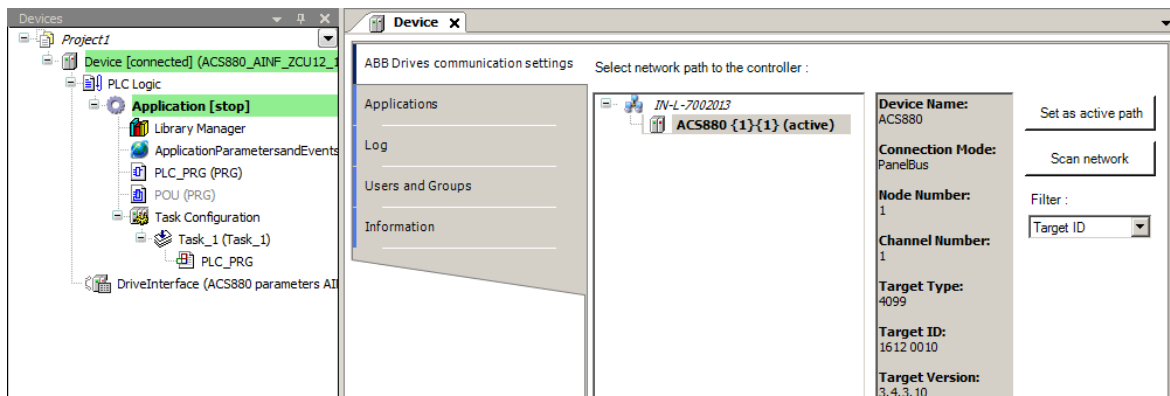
Devices

Project1

Device [connected] (ACS880_AINF_ZCU12_1

PLC Logic

Application [stop]

Library Manager

ApplicationParametersandEvents

PLC_PRG (PRG)

POU (PRG)

Task Configuration

Task_1 (Task_1)

PLC_PRG

DriveInterface (ACS880 parameters AI

Device ×

ABB Drives communication settings

Applications

Log

Users and Groups

Information

Select network path to the controller :

IN-L-7002013

ACS880 {1}{1} (active)

Device Name:
ACS880

Connection Mode:
PanelBus

Node Number:
1

Channel Number:
1

Target Type:
4099

Target ID:
1612 0010

Target Version:
3.4.3.10

Set as active path

Scan network

Filter :

Target ID